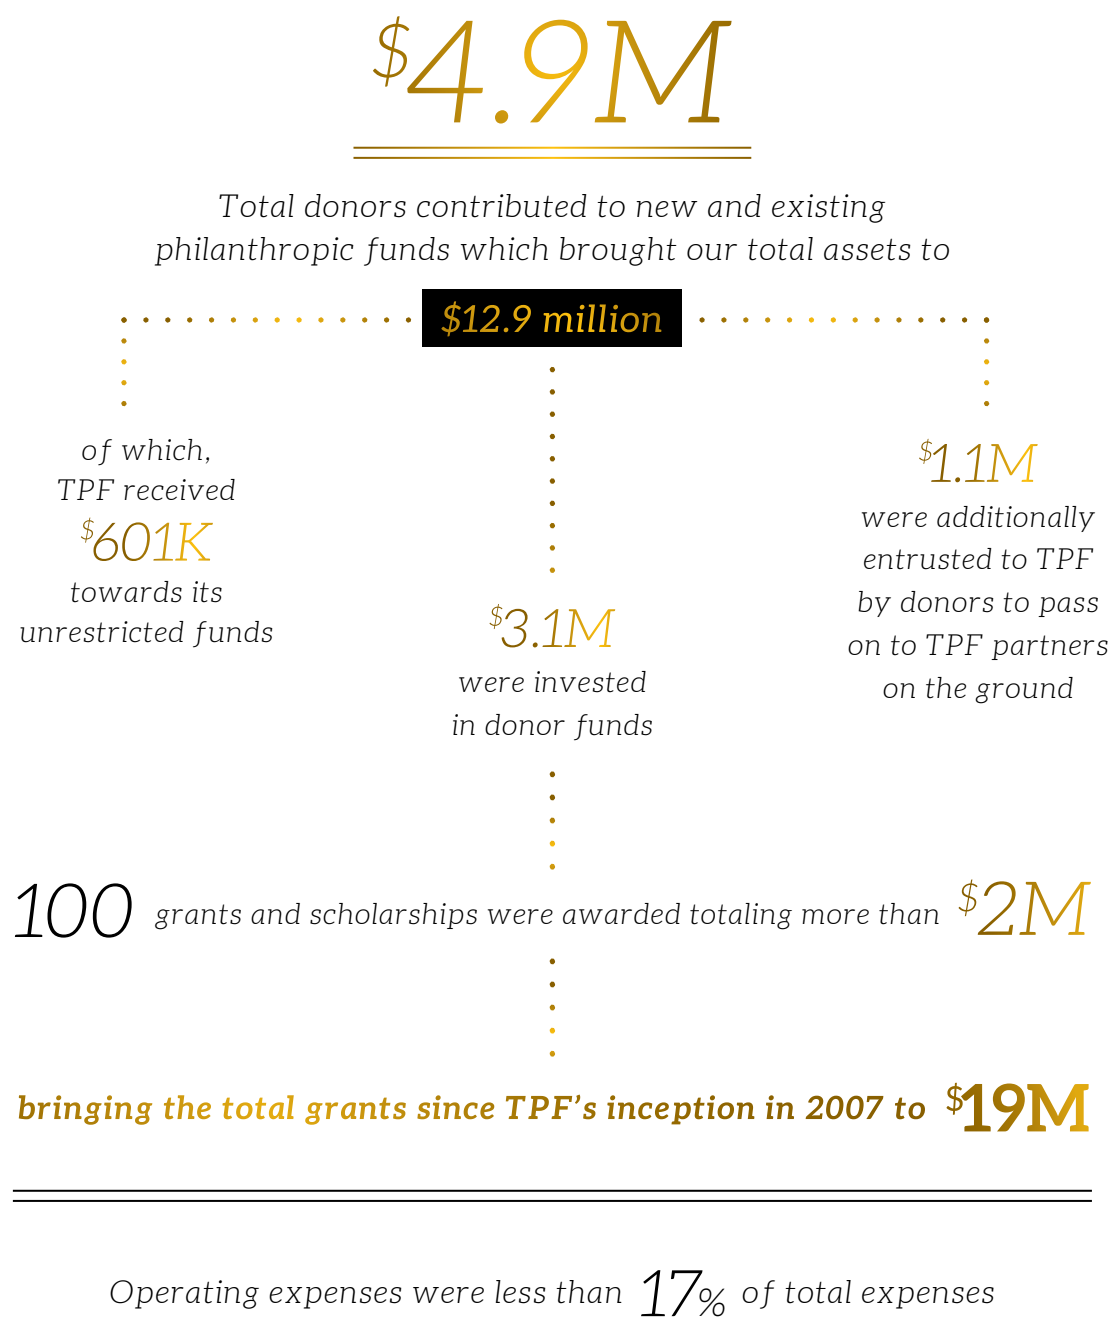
$4.9M

Total donors contributed to new and existing philanthropic funds which brought our total assets to

$12.9 million

of which, TPF received $601K towards its unrestricted funds

$3.1M were invested in donor funds

$1.1M were additionally entrusted to TPF by donors to pass on to TPF partners on the ground

100 grants and scholarships were awarded totaling more than $2M

bringing the total grants since TPF's inception in 2007 to $19M

Operating expenses were less than 17% of total expenses